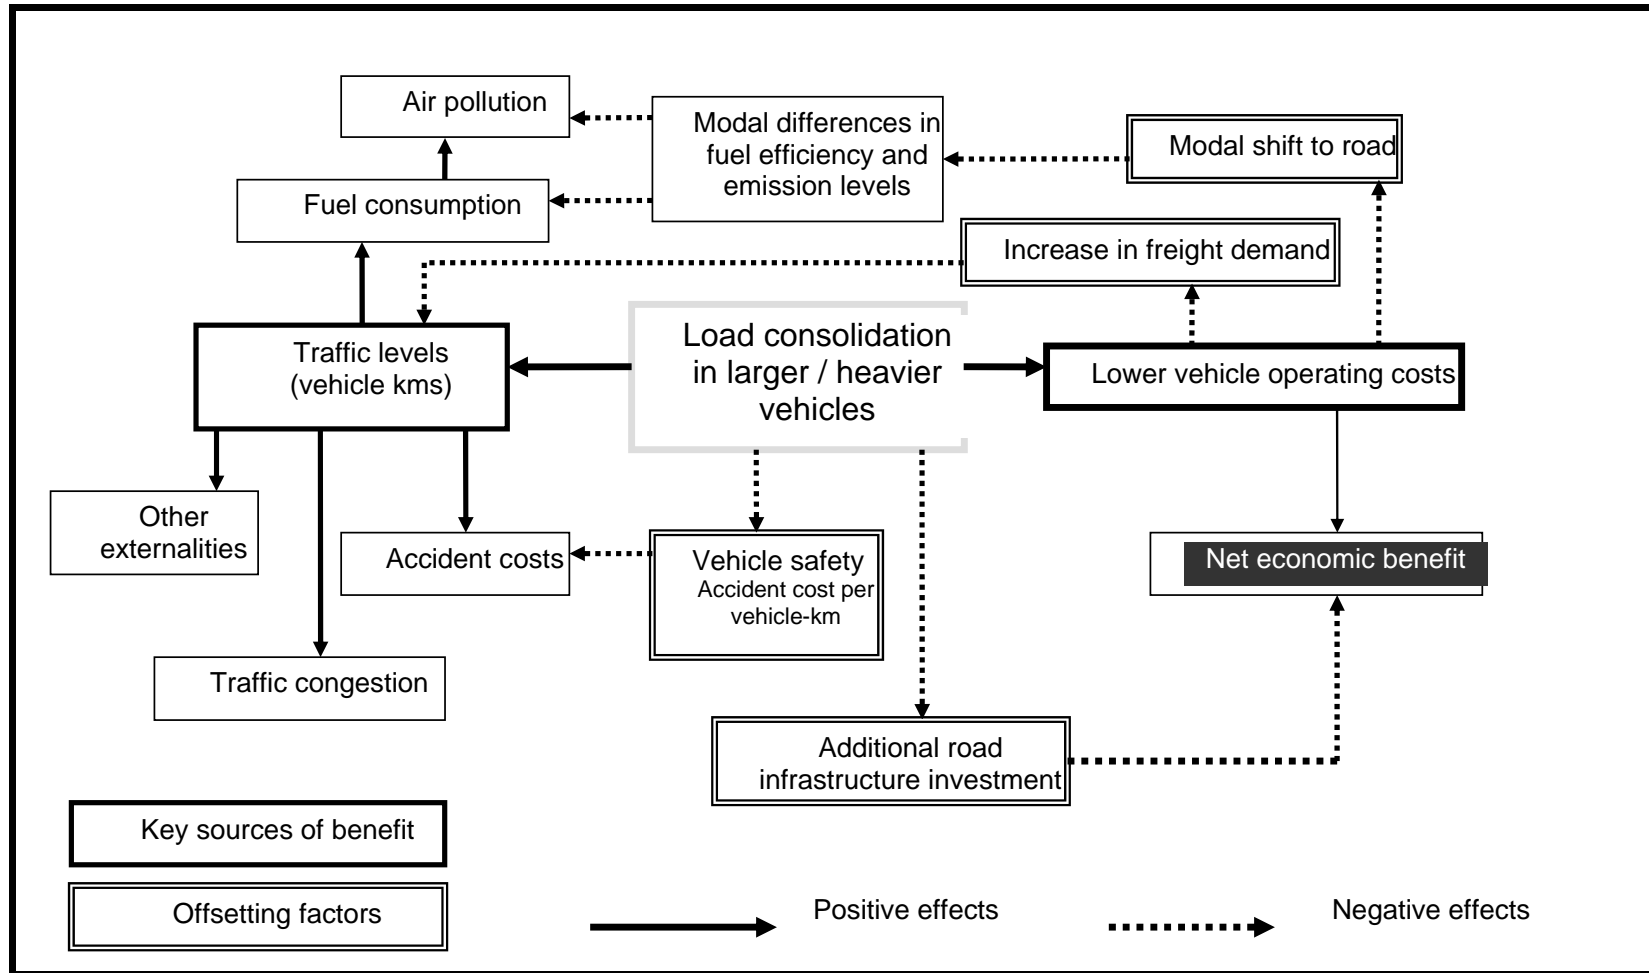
Air pollution

Modal differences in fuel efficiency and emission levels

Modal shift to road

Fuel consumption

Increase in freight demand

Traffic levels (vehicle kms)

Load consolidation in larger / heavier vehicles

Lower vehicle operating costs

Other externalities

Accident costs

Vehicle safety
Accident cost per vehicle-km

Net economic benefit

Traffic congestion

Additional road infrastructure investment

Key sources of benefit

Offsetting factors

Positive effects

Negative effects